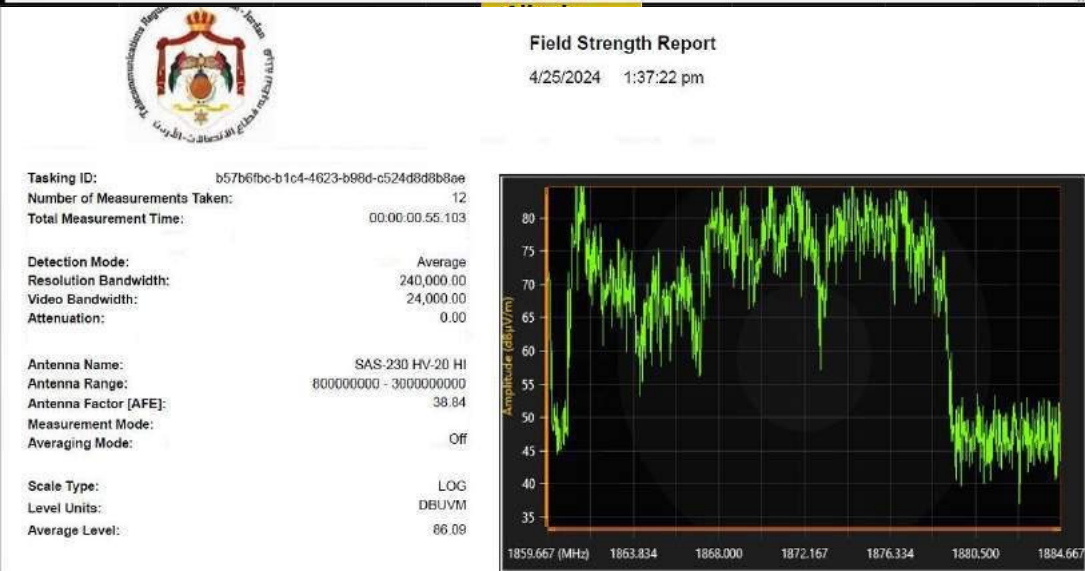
Telecommunications Regulatory Commission - Jordan
هيئة تنظيم قطاع الاتصالات - الأردن

Field Strength Report

4/25/2024 1:37:22 pm

Tasking ID: b57b6fbc-b1c4-4623-b98d-c524d8d8b8ae
Number of Measurements Taken: 12
Total Measurement Time: 00:00:00.55.103

Detection Mode: Average
Resolution Bandwidth: 240,000.00
Video Bandwidth: 24,000.00
Attenuation: 0.00

Antenna Name: SAS-230 HV-20 HI
Antenna Range: 800000000 - 3000000000
Antenna Factor [AFE]: 38.84
Measurement Mode:
Averaging Mode: Off

Scale Type: LOG
Level Units: DBUVM
Average Level: 86.09

Amplitude (dBµV/m)
80
75
70
65
60
55
50
45
40
35
1859.667 (MHz) 1863.834 1868.000 1872.167 1876.334 1880.500 1884.667